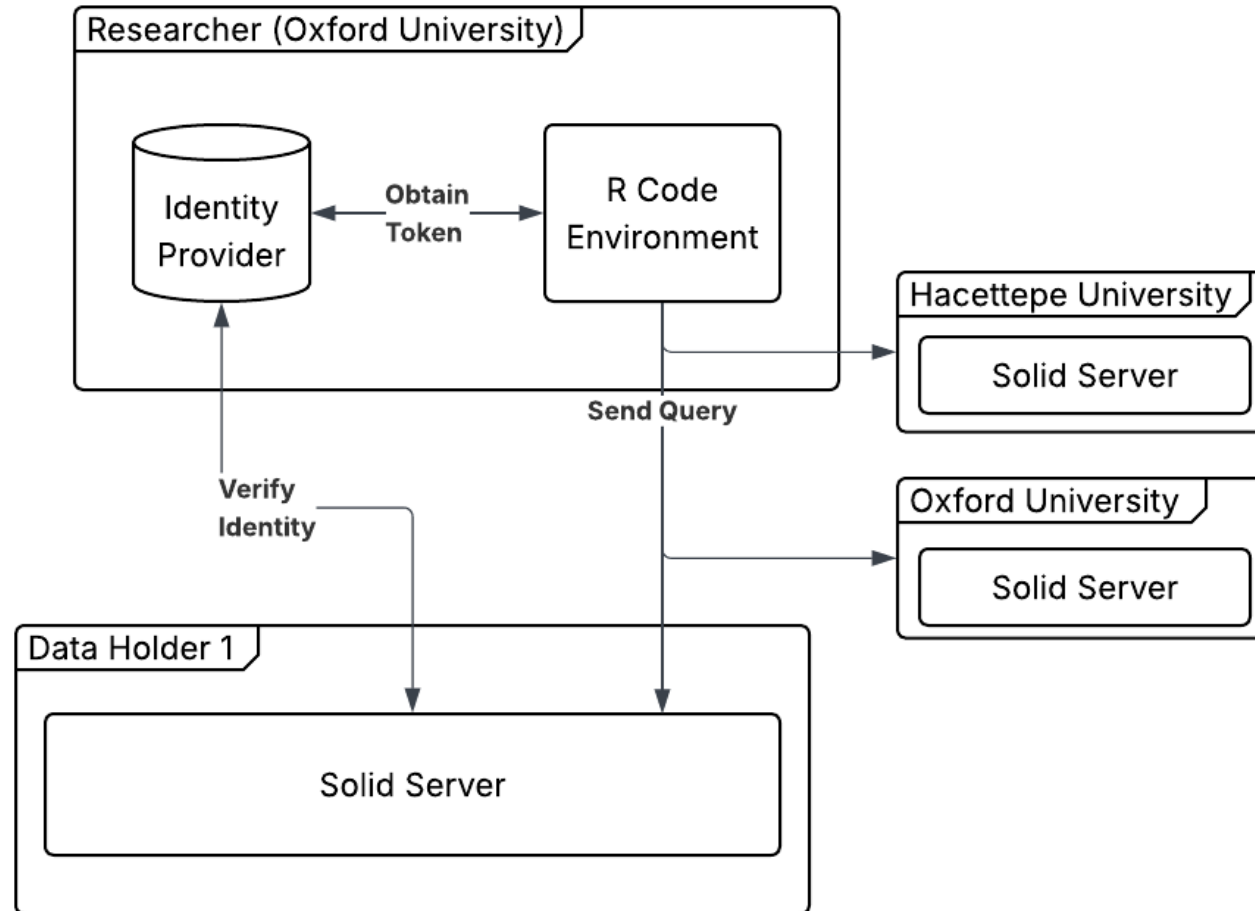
Researcher (Oxford University)

Identity Provider

Obtain Token

R Code Environment

Hacettepe University

Solid Server

Send Query

Verify Identity

Oxford University

Solid Server

Data Holder 1

Solid Server